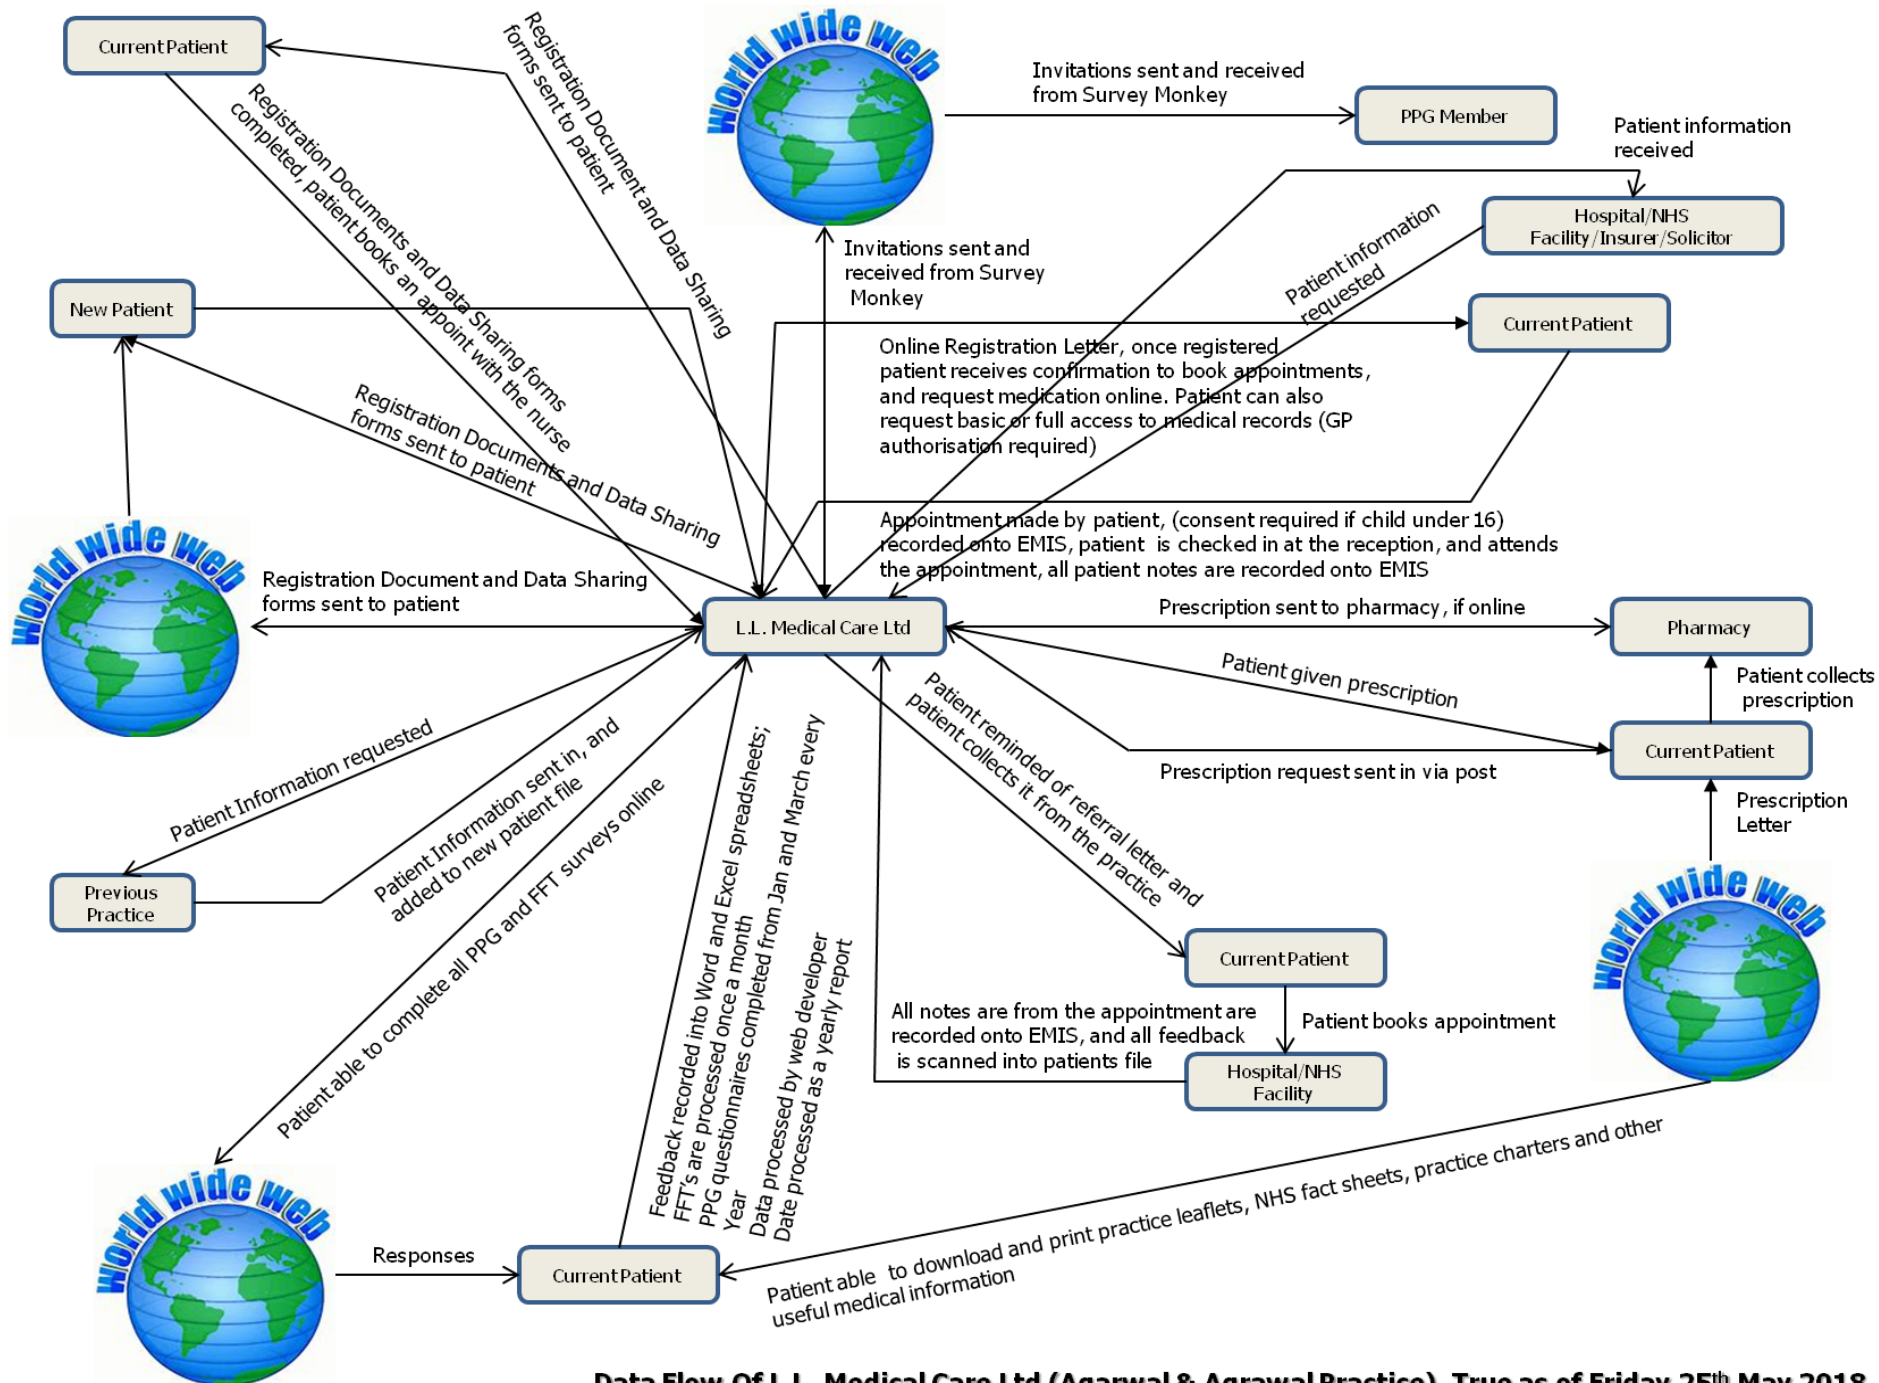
Current Patient

Registration Document and Data Sharing forms sent to patient

World wide web

Invitations sent and received from Survey Monkey

PPG Member

Patient information received

Registration Documents and Data Sharing forms completed, patient books an appoint with the nurse

Hospital/NHS Facility/Insurer/Solicitor

Invitations sent and received from Survey Monkey

Patient information requested

New Patient

Current Patient

Online Registration Letter, once registered patient receives confirmation to book appointments, and request medication online. Patient can also request basic or full access to medical records (GP authorisation required)

Registration Documents and Data Sharing forms sent to patient

World wide web

Appointment made by patient, (consent required if child under 16) recorded onto EMIS, patient is checked in at the reception, and attends the appointment, all patient notes are recorded onto EMIS

Registration Document and Data Sharing forms sent to patient

L.L. Medical Care Ltd

Prescription sent to pharmacy, if online

Pharmacy

Patient given prescription

Patient collects prescription

Current Patient

Prescription request sent in via post

Patient Information requested

Patient Information sent in, and added to new patient file

Patient reminded of referral letter and patient collects it from the practice

Prescription Letter

Previous Practice

Patient able to complete all PPG and FFT surveys online

Feedback recorded into Word and Excel spreadsheets; FFT's are processed once a month PPG questionnaires completed from Jan and March every Year

Data processed by web developer Date processed as a yearly report

World wide web

Current Patient

All notes are from the appointment are recorded onto EMIS, and all feedback is scanned into patients file

Patient books appointment

Hospital/NHS Facility

World wide web

Responses

Current Patient

Patient able to download and print practice leaflets, NHS fact sheets, practice charters and other useful medical information

Data Flow Of L.L. Medical Care Ltd (Agarwal & Agrawal Practice). True as of Friday 25th May 2018